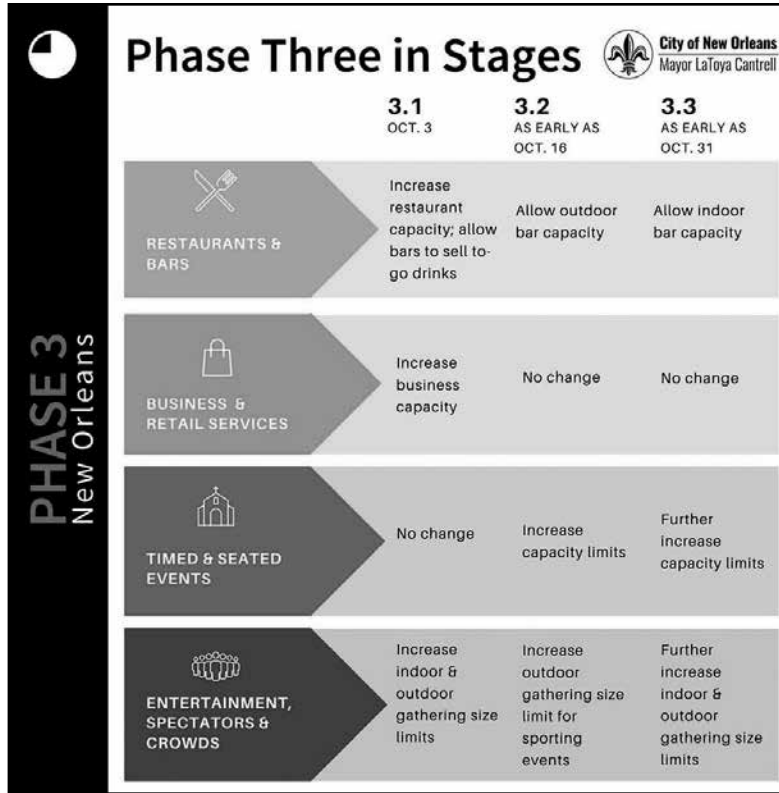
PHASE 3
New Orleans

Phase Three in Stages

City of New Orleans
Mayor LaToya Cantrell

| | 3.1 OCT. 3 | 3.2 AS EARLY AS OCT. 16 | 3.3 AS EARLY AS OCT. 31 |
|---|---|---|---|
| RESTAURANTS & BARS | Increase restaurant capacity; allow bars to sell to-go drinks | Allow outdoor bar capacity | Allow indoor bar capacity |
| BUSINESS & RETAIL SERVICES | Increase business capacity | No change | No change |
| TIMED & SEATED EVENTS | No change | Increase capacity limits | Further increase capacity limits |
| ENTERTAINMENT, SPECTATORS & CROWDS | Increase indoor & outdoor gathering size limits | Increase outdoor gathering size limit for sporting events | Further increase indoor & outdoor gathering size limits |